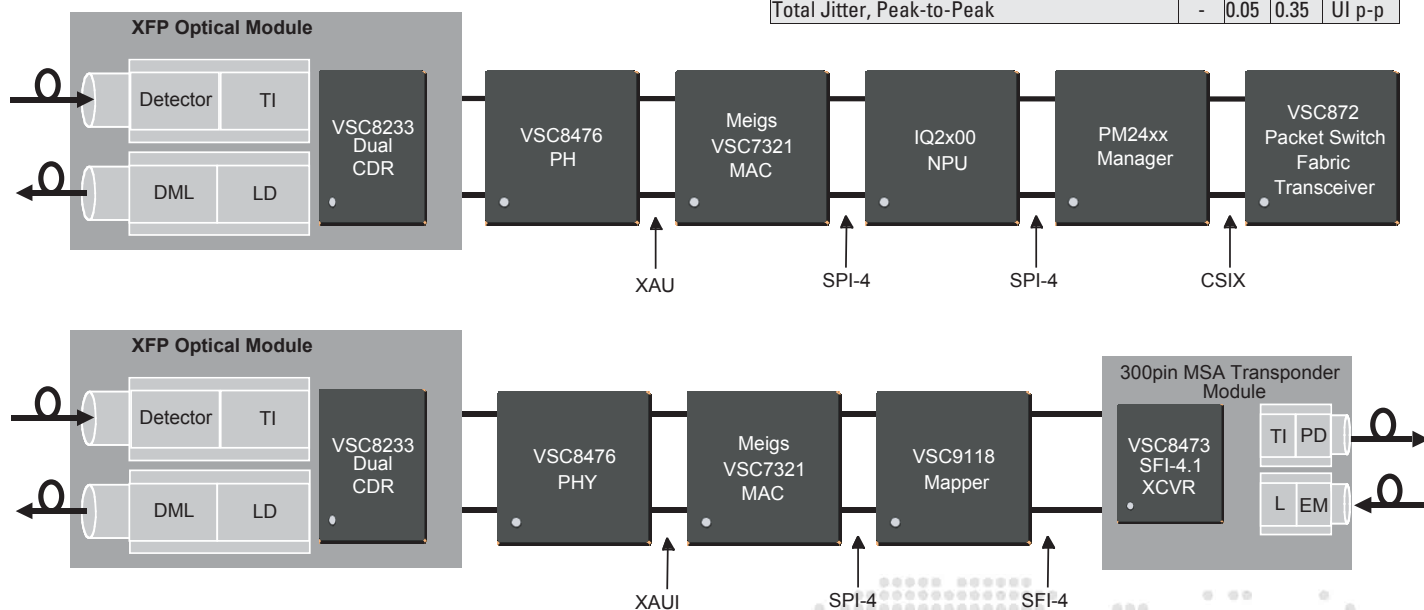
| Total Jitter, Peak-to-Peak | - | 0.05 | 0.35 | UI p-p |
|---|---|---|---|---|

XFP Optical Module

Detector

TI

DML

LD

VSC8233 Dual CDR

VSC8476 PH

Meigs VSC7321 MAC

IQ2x00 NPU

PM24xx Manager

VSC872 Packet Switch Fabric Transceiver

XAU

SPI-4

SPI-4

CSIX

XFP Optical Module

Detector

TI

DML

LD

VSC8233 Dual CDR

VSC8476 PHY

Meigs VSC7321 MAC

VSC9118 Mapper

300pin MSA Transponder Module

VSC8473 SFI-4.1 XCVR

TI

PD

L

EM

XAUI

SPI-4

SFI-4